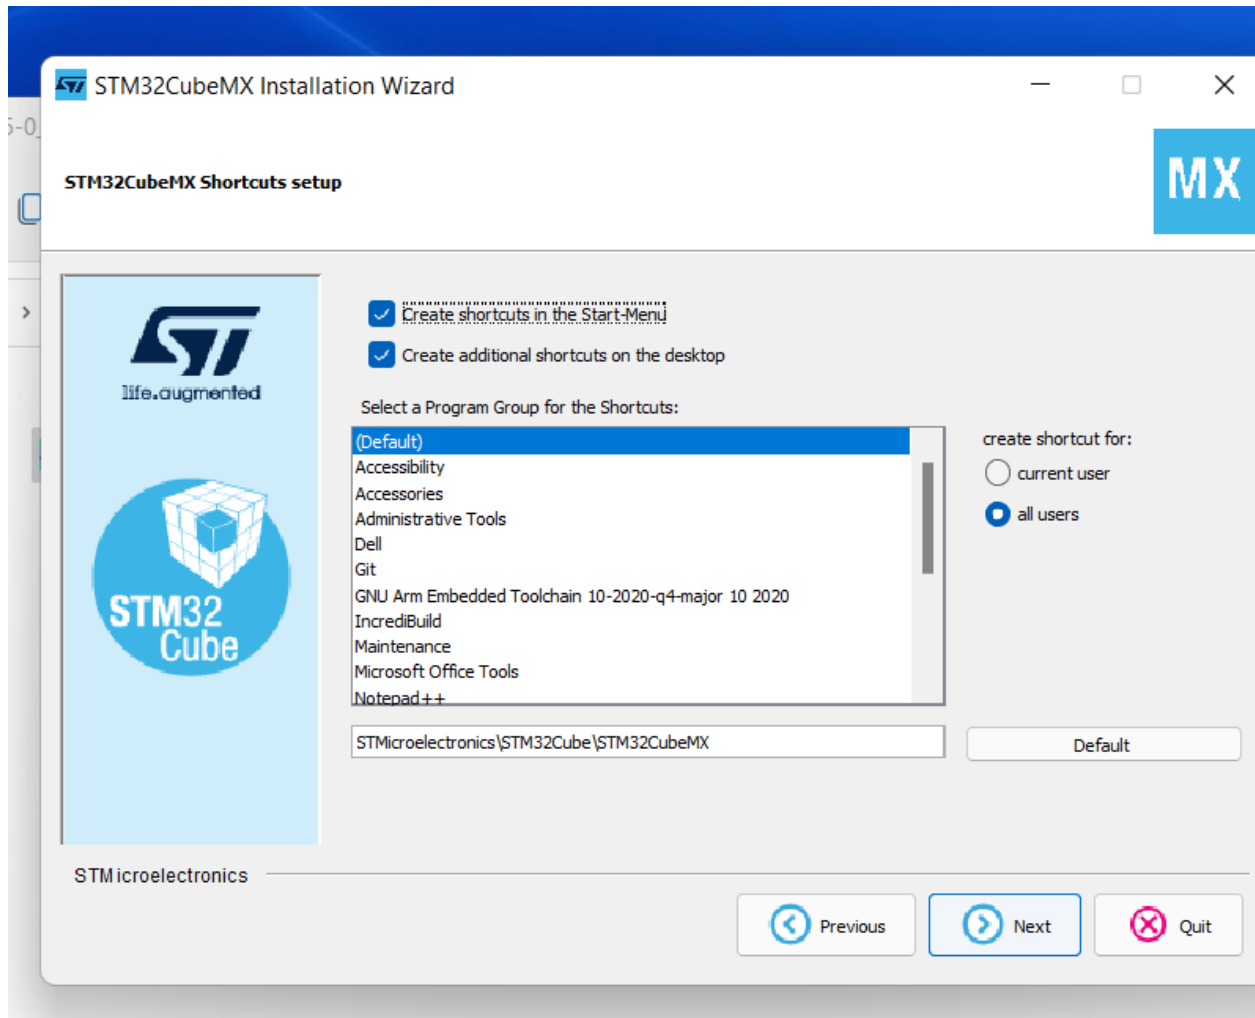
STM32CubeMX Installation Wizard

STM32CubeMX Shortcuts setup

MX

life.augmented

STM32 Cube

Create shortcuts in the Start-Menu

Create additional shortcuts on the desktop

Select a Program Group for the Shortcuts:

(Default)
Accessibility
Accessories
Administrative Tools
Dell
Git
GNU Arm Embedded Toolchain 10-2020-q4-major 10 2020
IncrediBuild
Maintenance
Microsoft Office Tools
Notepad++

create shortcut for:
current user
all users

STMicroelectronics\STM32Cube\STM32CubeMX

Default

STMicroelectronics

Previous
Next
Quit